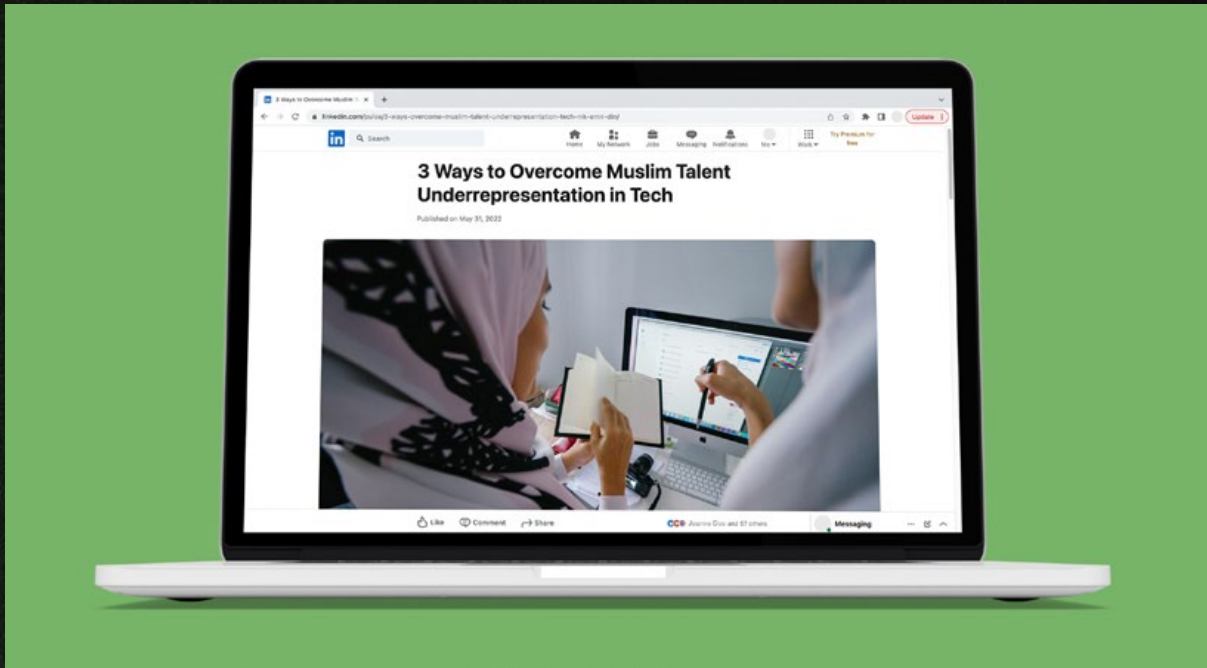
3 Ways to Overcome Muslim T ×

linkedin.com/pulse/3-ways-overcome-muslim-talent-underrepresentation-tech-nik-emir-dio/

Update

in

Search

Home

My Network

Jobs

Messaging

Notifications

Me

Work

Try Premium for free

3 Ways to Overcome Muslim Talent Underrepresentation in Tech

Published on May 31, 2022

Like

Comment

Share

Joanne Doe and 61 others

Messaging